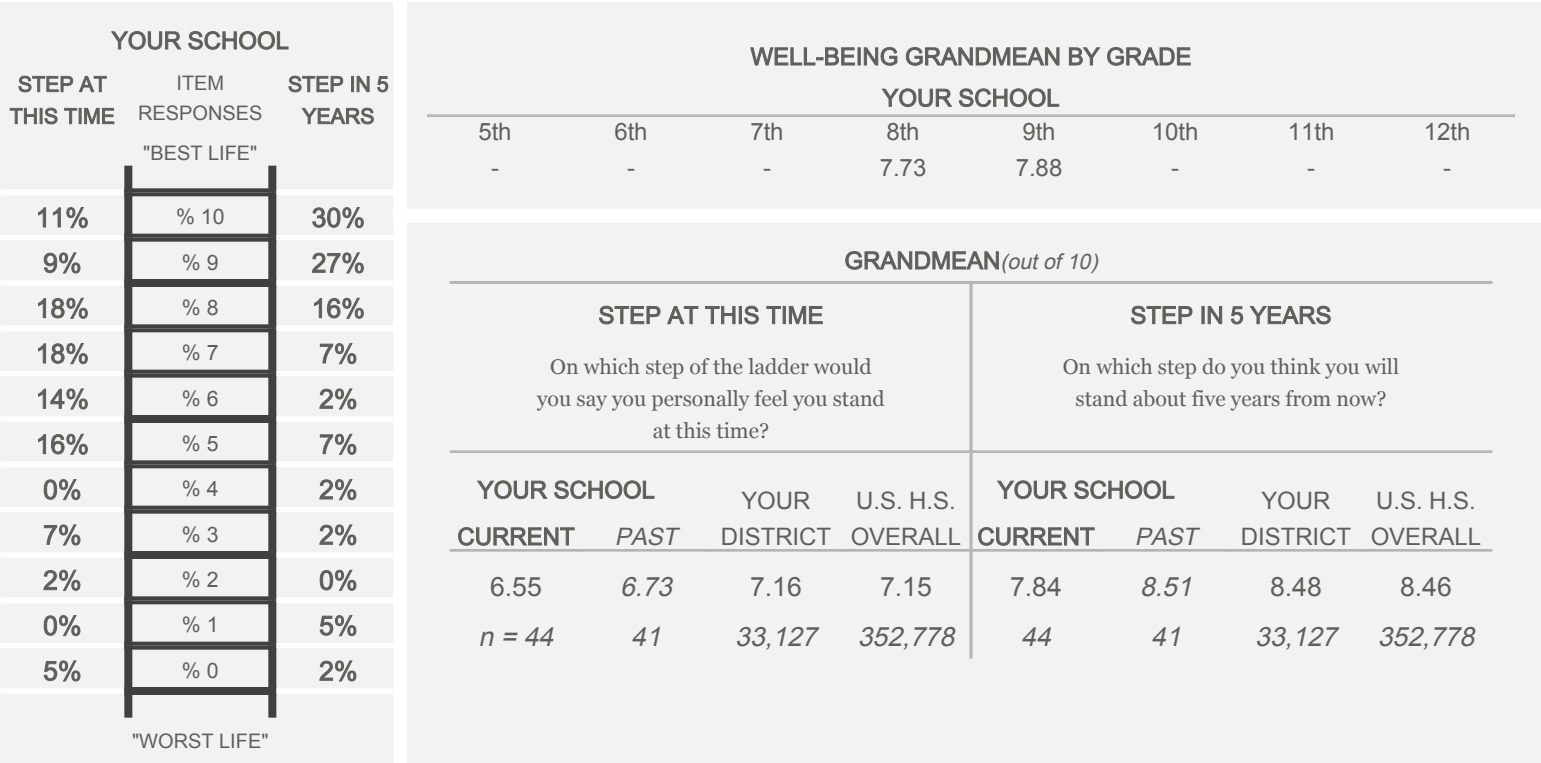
YOUR SCHOOL

| STEP AT THIS TIME | ITEM RESPONSES | STEP IN 5 YEARS |
|---|---|---|
| | "BEST LIFE" | |
| 11% | % 10 | 30% |
| 9% | % 9 | 27% |
| 18% | % 8 | 16% |
| 18% | % 7 | 7% |
| 14% | % 6 | 2% |
| 16% | % 5 | 7% |
| 0% | % 4 | 2% |
| 7% | % 3 | 2% |
| 2% | % 2 | 0% |
| 0% | % 1 | 5% |
| 5% | % 0 | 2% |
| | "WORST LIFE" | |

WELL-BEING GRANDMEAN BY GRADE

YOUR SCHOOL

| 5th | 6th | 7th | 8th | 9th | 10th | 11th | 12th |
|---|---|---|---|---|---|---|---|
| - | - | - | 7.73 | 7.88 | - | - | - |

GRANDMEAN (out of 10)

STEP AT THIS TIME

On which step of the ladder would you say you personally feel you stand at this time?

STEP IN 5 YEARS

On which step do you think you will stand about five years from now?

| YOUR SCHOOL CURRENT | PAST | YOUR DISTRICT | U.S. H.S. OVERALL | YOUR SCHOOL CURRENT | PAST | YOUR DISTRICT | U.S. H.S. OVERALL |
|---|---|---|---|---|---|---|---|
| 6.55 | 6.73 | 7.16 | 7.15 | 7.84 | 8.51 | 8.48 | 8.46 |
| n = 44 | 41 | 33,127 | 352,778 | 44 | 41 | 33,127 | 352,778 |